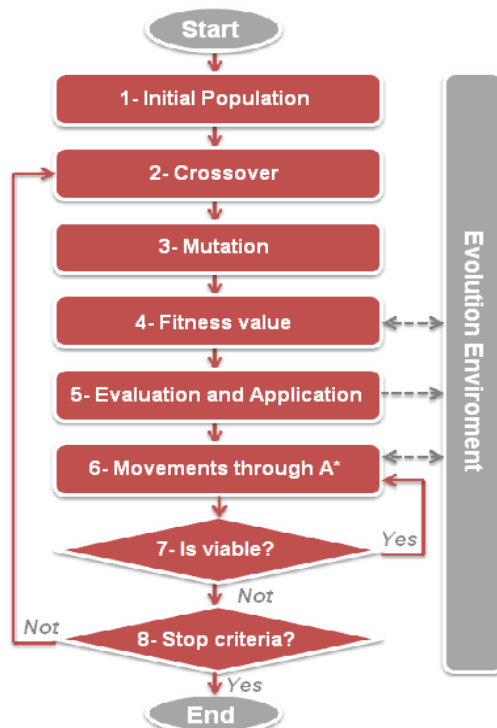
Start

1- Initial Population

2- Crossover

3- Mutation

4- Fitness value

5- Evaluation and Application

6- Movements through A*

7- Is viable?

Yes

Not

Not

8- Stop criteria?

Yes

End

Evolution Enviroment